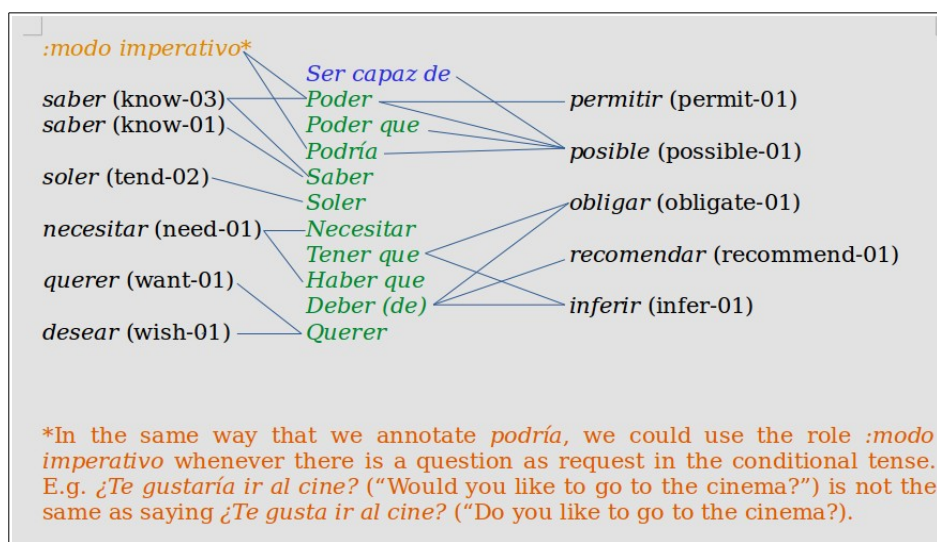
:modo imperativo*

saber (know-03)
saber (know-01)

soler (tend-02)

necesitar (need-01)

querer (want-01)

desear (wish-01)

Ser capaz de
Poder
Poder que
Podría
Saber
Soler
Necesitar
Tener que
Haber que
Deber (de)
Querer

permitir (permit-01)

posible (possible-01)

obligar (obligate-01)

recomendar (recommend-01)

inferir (infer-01)

*In the same way that we annotate podría, we could use the role :modo imperativo whenever there is a question as request in the conditional tense. E.g. ¿Te gustaría ir al cine? (“Would you like to go to the cinema?”) is not the same as saying ¿Te gusta ir al cine? (“Do you like to go to the cinema?).